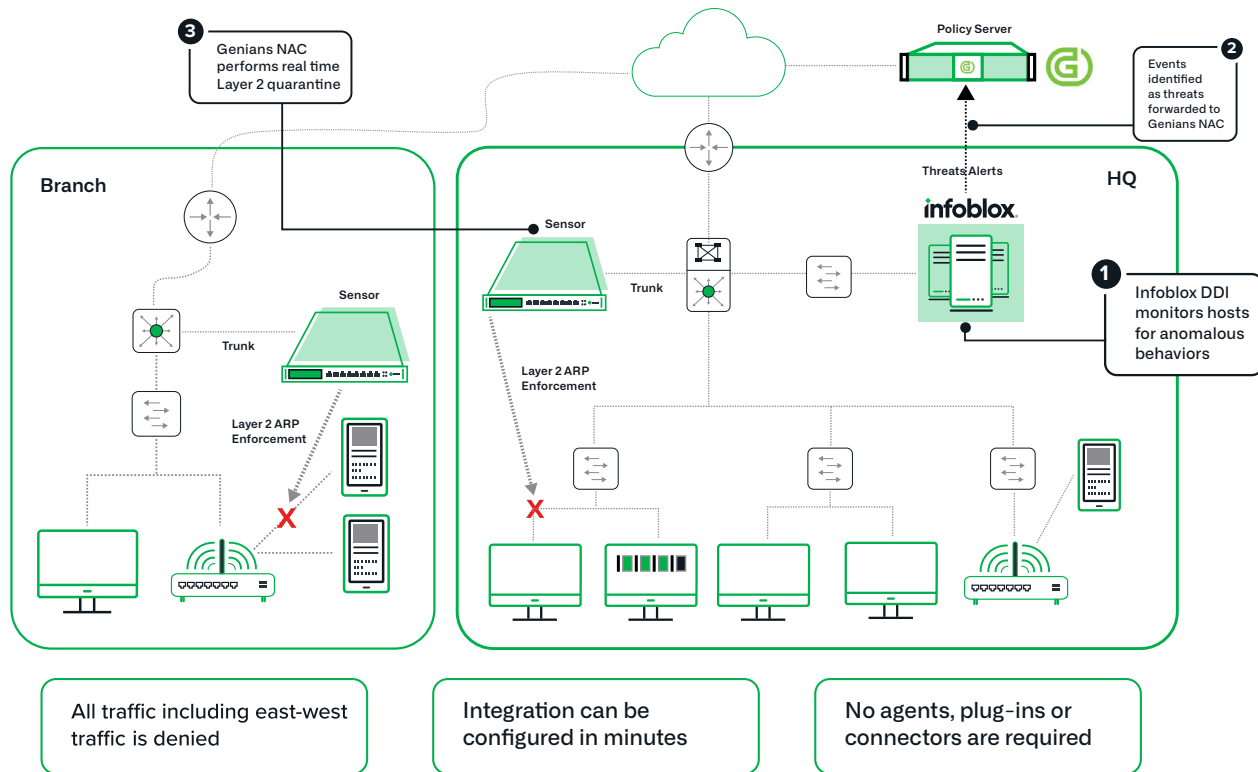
3
Genians NAC performs real time Layer 2 quarantine

Policy Server

2
Events identified as threats forwarded to Genians NAC

Threats Alerts

Branch

HQ

infoblox.

Sensor

Sensor

Trunk

Trunk

1
Infoblox DDI monitors hosts for anomalous behaviors

Layer 2 ARP Enforcement

Layer 2 ARP Enforcement

X

X

All traffic including east-west traffic is denied

Integration can be configured in minutes

No agents, plug-ins or connectors are required